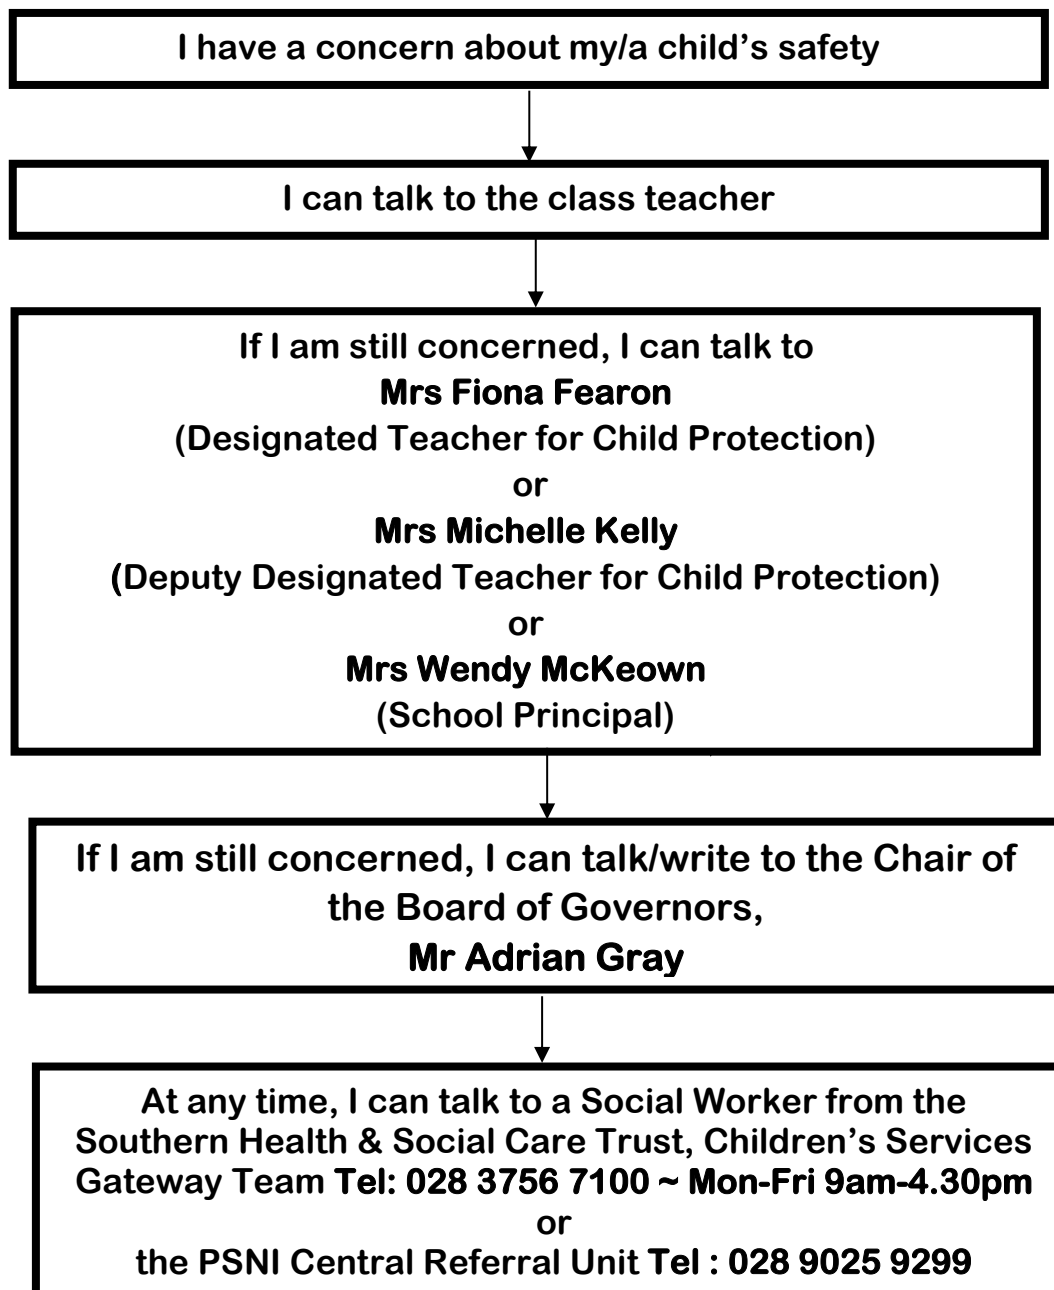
I have a concern about my/a child’s safety

I can talk to the class teacher

If I am still concerned, I can talk to
Mrs Fiona Fearon
(Designated Teacher for Child Protection)
or
Mrs Michelle Kelly
(Deputy Designated Teacher for Child Protection)
or
Mrs Wendy McKeown
(School Principal)

If I am still concerned, I can talk/write to the Chair of the Board of Governors,
Mr Adrian Gray

At any time, I can talk to a Social Worker from the Southern Health & Social Care Trust, Children’s Services Gateway Team Tel: 028 3756 7100 ~ Mon-Fri 9am-4.30pm
or
the PSNI Central Referral Unit Tel : 028 9025 9299